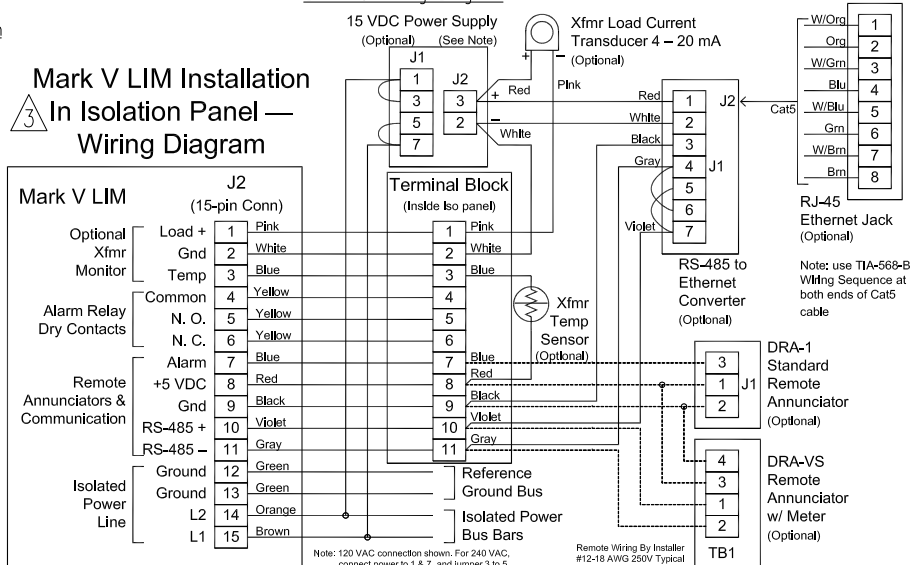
15 VDC Power Supply
(Optional) (See Note)
J1
1
3
5
7
J2
3 +
2 −
Red
White

Xfmr Load Current Transducer 4 – 20 mA
(Optional)
+ −
Pink

Mark V LIM Installation
3 In Isolation Panel — Wiring Diagram

Mark V LIM
J2
(15-pin Conn)

| | | Pin | Wire |
|---|---|---|---|
| Optional Xfmr Monitor | Load + | 1 | Pink |
| | Gnd | 2 | White |
| | Temp | 3 | Blue |
| Alarm Relay Dry Contacts | Common | 4 | Yellow |
| | N. O. | 5 | Yellow |
| | N. C. | 6 | Yellow |
| Remote Annunciators & Communication | Alarm | 7 | Blue |
| | +5 VDC | 8 | Red |
| | Gnd | 9 | Black |
| | RS-485 + | 10 | Violet |
| | RS-485 − | 11 | Gray |
| Isolated Power Line | Ground | 12 | Green |
| | Ground | 13 | Green |
| | L2 | 14 | Orange |
| | L1 | 15 | Brown |

Terminal Block
(Inside Iso panel)
1 Pink
2 White
3 Blue
4
5
6
7 Blue
8 Red
9 Black
10 Violet
11 Gray

Xfmr Temp Sensor (Optional)

Reference Ground Bus
Isolated Power Bus Bars

Note: 120 VAC connection shown. For 240 VAC, connect power to 1 & 7, and jumper 3 to 5

Red 1
White 2
Black 3
Gray 4
5
6
Violet 7
J2
J1
Cat5

RS-485 to Ethernet Converter
(Optional)

W/Org 1
Org 2
W/Grn 3
Blu 4
W/Blu 5
Grn 6
W/Brn 7
Brn 8

RJ-45
Ethernet Jack
(Optional)

Note: use TIA-568-B Wiring Sequence at both ends of Cat5 cable

3
1 J1
2
DRA-1
Standard
Remote
Annunciator
(Optional)

4
3
1
2
TB1
DRA-VS
Remote
Annunciator
w/ Meter
(Optional)

Remote Wiring By Installer
#12-18 AWG 250V Typical